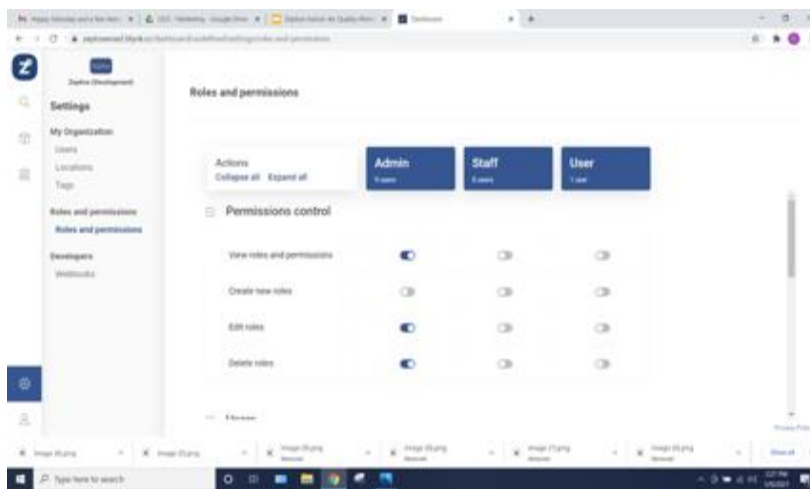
Settings

My Organization
Users
Locations
Tags

Roles and permissions
Roles and permissions

Developers
Webhooks

Roles and permissions

Actions
Collapse all Expand all

Admin
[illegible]

Staff
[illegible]

User
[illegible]

Permissions control

View roles and permissions

Create new roles

Edit roles

Delete roles

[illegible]

Type here to search

Show all